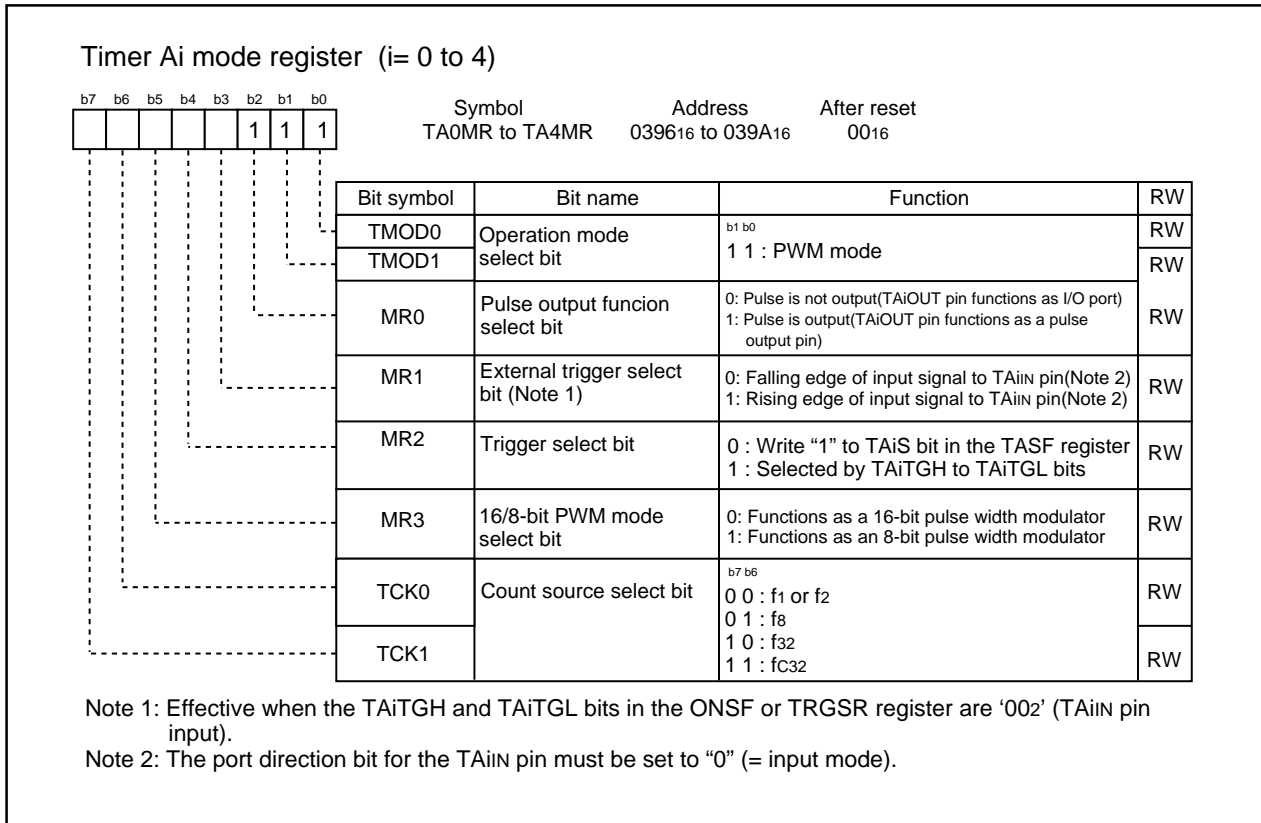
Timer Ai mode register (i= 0 to 4)

b7 b6 b5 b4 b3 b2 b1 b0
1 1 1

Symbol TA0MR to TA4MR
Address $0396_{16}$ to $039A_{16}$
After reset $00_{16}$

| Bit symbol | Bit name | Function | RW |
|---|---|---|---|
| TMOD0 | Operation mode select bit | b1 b0<br>1 1 : PWM mode | RW |
| TMOD1 | | | RW |
| MR0 | Pulse output funcion select bit | 0: Pulse is not output(TAiOUT pin functions as I/O port)<br>1: Pulse is output(TAiOUT pin functions as a pulse output pin) | RW |
| MR1 | External trigger select bit (Note 1) | 0: Falling edge of input signal to TAiIN pin(Note 2)<br>1: Rising edge of input signal to TAiIN pin(Note 2) | RW |
| MR2 | Trigger select bit | 0 : Write "1" to TAiS bit in the TASF register<br>1 : Selected by TAiTGH to TAiTGL bits | RW |
| MR3 | 16/8-bit PWM mode select bit | 0: Functions as a 16-bit pulse width modulator<br>1: Functions as an 8-bit pulse width modulator | RW |
| TCK0 | Count source select bit | b7 b6<br>0 0 : $f_1$ or $f_2$<br>0 1 : $f_8$<br>1 0 : $f_{32}$<br>1 1 : $f_{C32}$ | RW |
| TCK1 | | | RW |

Note 1: Effective when the TAiTGH and TAiTGL bits in the ONSF or TRGSR register are '$00_2$' (TAiIN pin input).
Note 2: The port direction bit for the TAiIN pin must be set to "0" (= input mode).